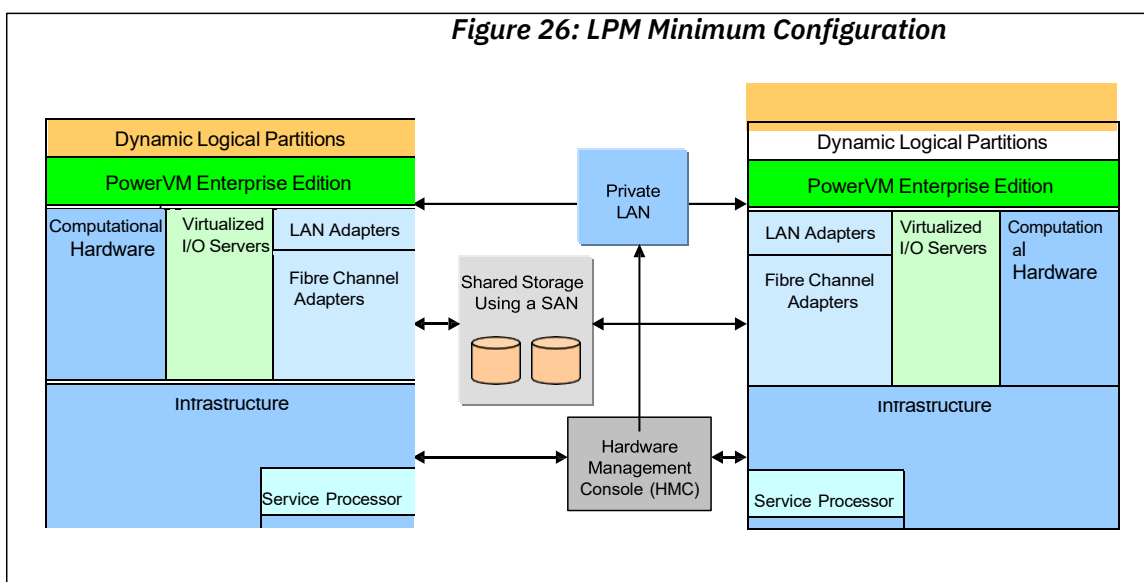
*Figure 26: LPM Minimum Configuration*

Dynamic Logical Partitions

PowerVM Enterprise Edition

Computational Hardware

Virtualized I/O Servers

LAN Adapters

Fibre Channel Adapters

Infrastructure

Service Processor

Private LAN

Shared Storage Using a SAN

Hardware Management Console (HMC)

Dynamic Logical Partitions

PowerVM Enterprise Edition

LAN Adapters

Fibre Channel Adapters

Virtualized I/O Servers

Computation al Hardware

Infrastructure

Service Processor